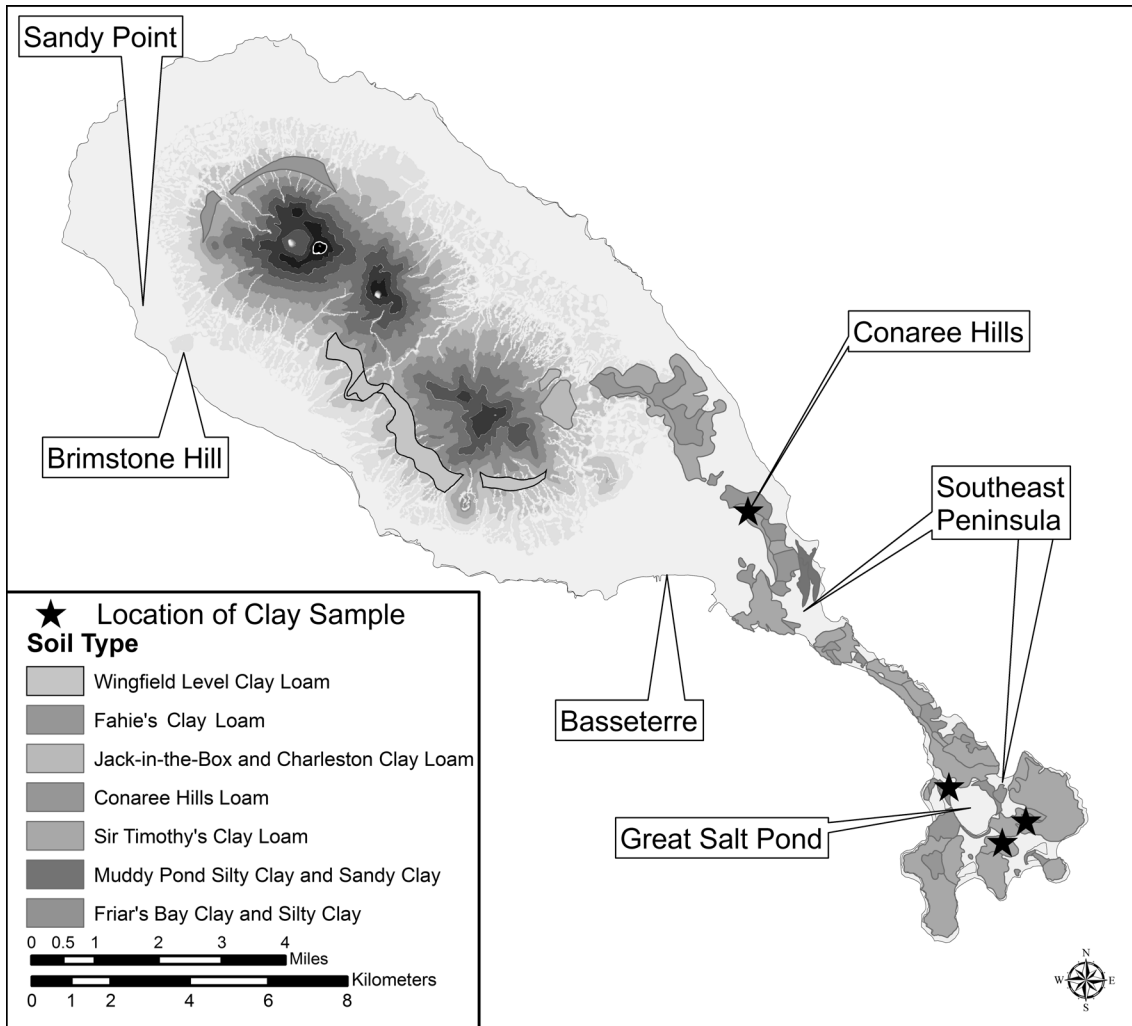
Sandy Point

Conaree Hills

Brimstone Hill

Southeast Peninsula

Basseterre

Great Salt Pond

★ Location of Clay Sample
Soil Type
Wingfield Level Clay Loam
Fahie's Clay Loam
Jack-in-the-Box and Charleston Clay Loam
Conaree Hills Loam
Sir Timothy's Clay Loam
Muddy Pond Silty Clay and Sandy Clay
Friar's Bay Clay and Silty Clay

0 0.5 1 2 3 4
Miles
Kilometers
0 1 2 4 6 8

N
W E
S